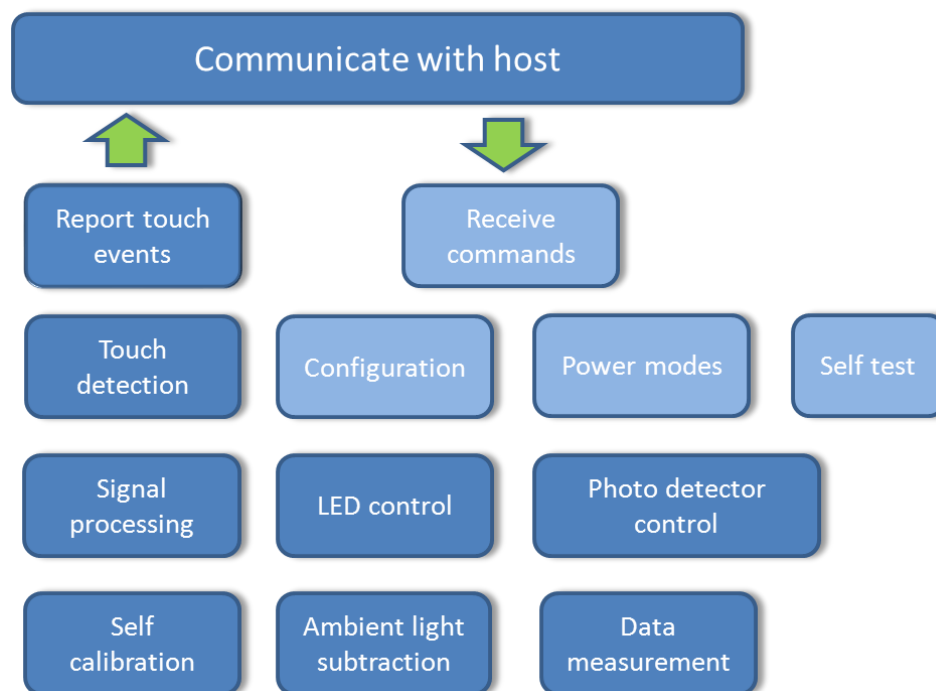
Communicate with host

Report touch events

Receive commands

Touch detection

Configuration

Power modes

Self test

Signal processing

LED control

Photo detector control

Self calibration

Ambient light subtraction

Data measurement